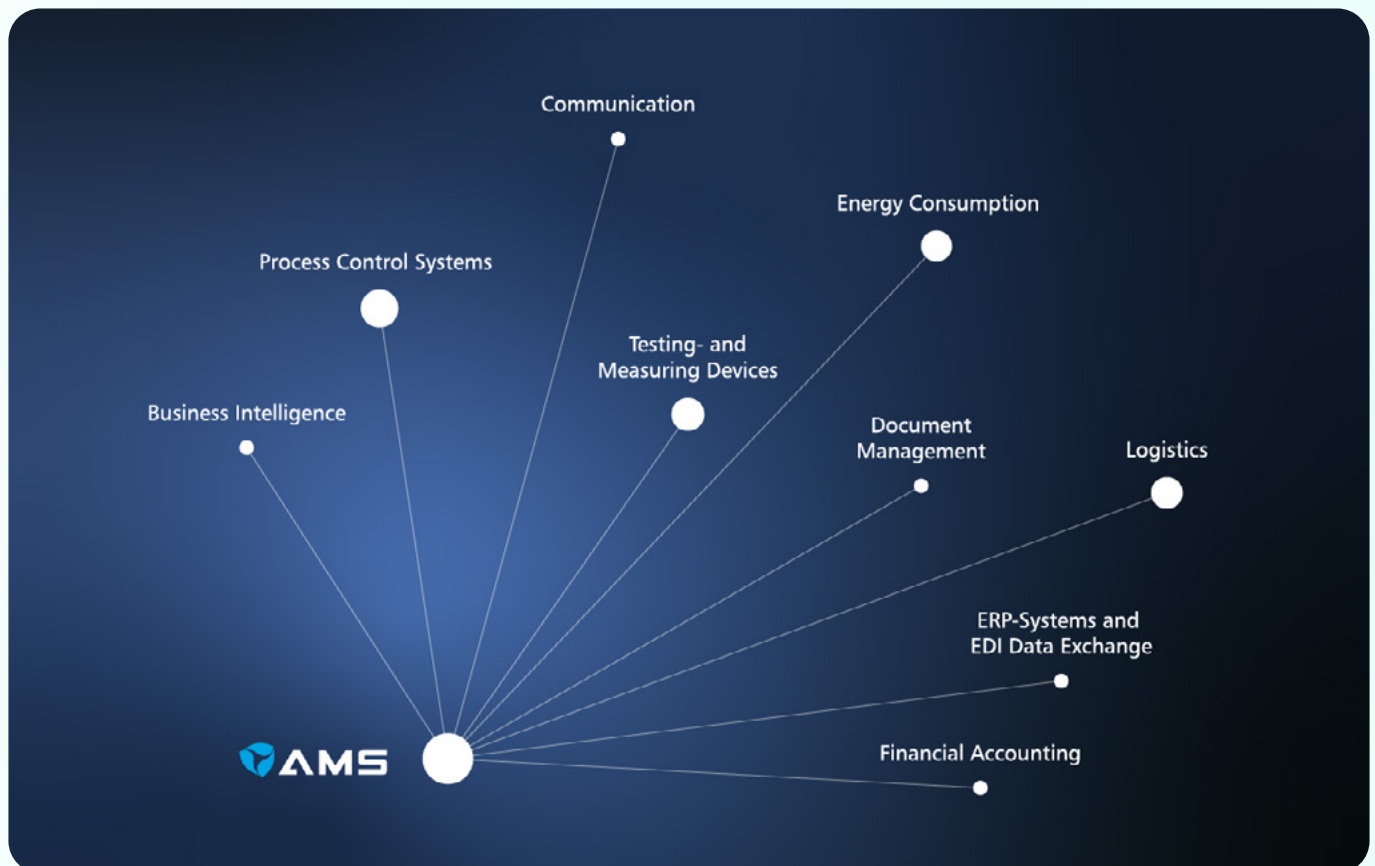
Communication

Energy Consumption

Process Control Systems

Testing- and Measuring Devices

Business Intelligence

Document Management

Logistics

ERP-Systems and EDI Data Exchange

AMS

Financial Accounting